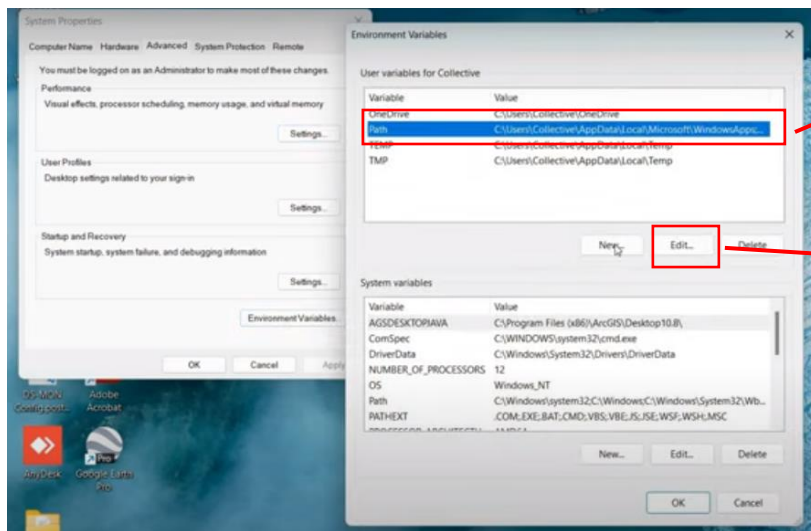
System Properties

Computer Name Hardware Advanced System Protection Remote

You must be logged on as an Administrator to make most of these changes.

Performance
Visual effects, processor scheduling, memory usage, and virtual memory

Settings...

User Profiles
Desktop settings related to your sign-in

Settings...

Startup and Recovery
System startup, system failure, and debugging information

Settings...

Environment Variables...

OK Cancel Apply

Environment Variables

User variables for Collective

| Variable | Value |
|---|---|
| OneDrive | C:\Users\Collective\OneDrive |
| Path | C:\Users\Collective\AppData\Local\Microsoft\WindowsApps;... |
| TEMP | C:\Users\Collective\AppData\Local\Temp |
| TMP | C:\Users\Collective\AppData\Local\Temp |

New... Edit... Delete

System variables

| Variable | Value |
|---|---|
| AGSDESKTOPJAVA | C:\Program Files (x86)\ArcGIS\Desktop10.8\ |
| ComSpec | C:\WINDOWS\system32\cmd.exe |
| DriverData | C:\Windows\System32\Drivers\DriverData |
| NUMBER_OF_PROCESSORS | 12 |
| OS | Windows_NT |
| Path | C:\Windows\system32;C:\Windows;C:\Windows\System32\Wb... |
| PATHEXT | .COM;.EXE;.BAT;.CMD;.VBS;.VBE;.JS;.JSE;.WSF;.WSH;.MSC |
| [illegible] | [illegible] |

New... Edit... Delete

OK Cancel

OS-MOIS Config posta
Adobe Acrobat
AnyDesk
Google Earth Pro